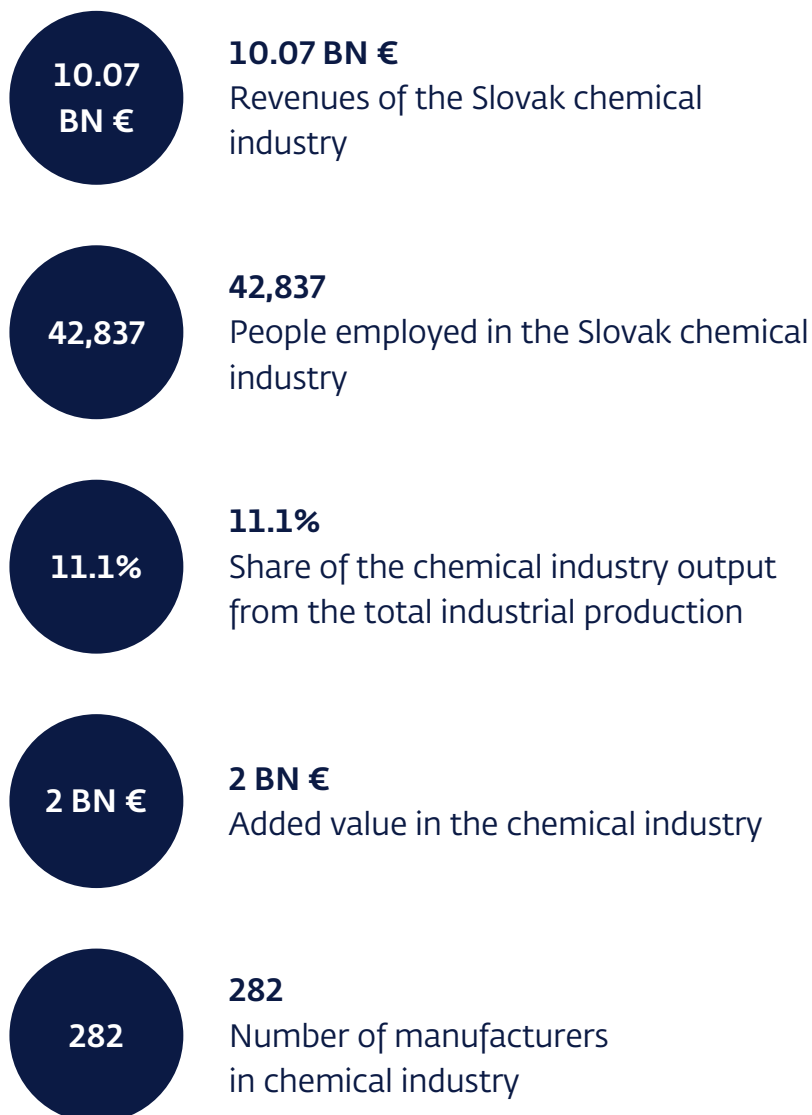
10.07 BN €

10.07 BN €
Revenues of the Slovak chemical industry

42,837

42,837
People employed in the Slovak chemical industry

11.1%

11.1%
Share of the chemical industry output from the total industrial production

2 BN €

2 BN €
Added value in the chemical industry

282

282
Number of manufacturers in chemical industry